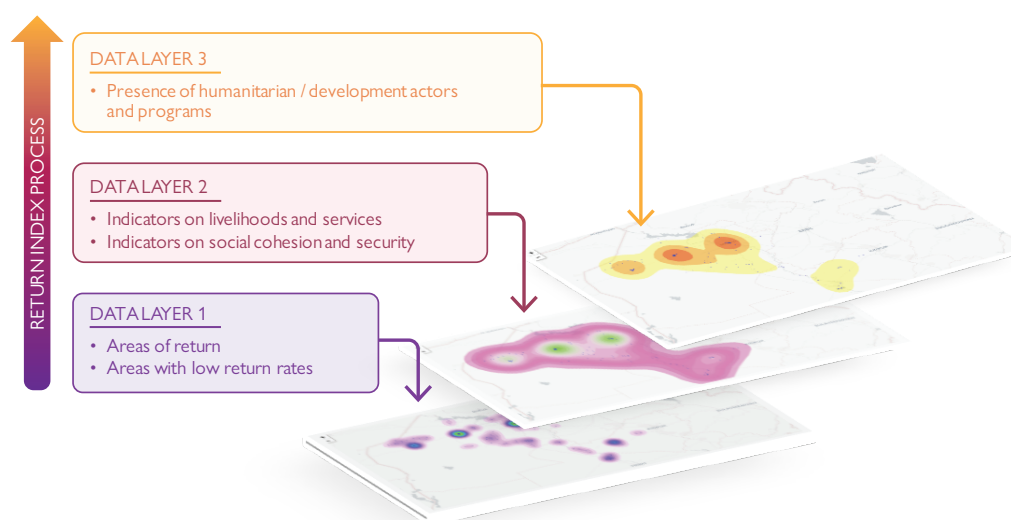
RETURN INDEX PROCESS

DATA LAYER 3
• Presence of humanitarian / development actors and programs

DATA LAYER 2
• Indicators on livelihoods and services
• Indicators on social cohesion and security

DATA LAYER 1
• Areas of return
• Areas with low return rates